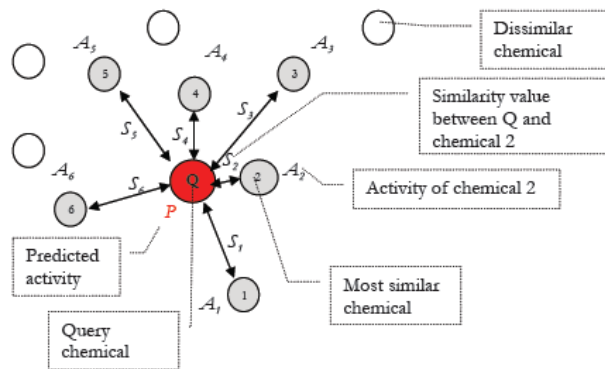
Dissimilar chemical

$A_5$

$A_4$

$A_3$

5

4

3

Similarity value between Q and chemical 2

$S_5$

$S_4$

$S_3$

$A_6$

$S_2$

$A_2$

$S_6$

Q

2

Activity of chemical 2

6

P

$S_1$

Predicted activity

Most similar chemical

$A_1$

1

Query chemical